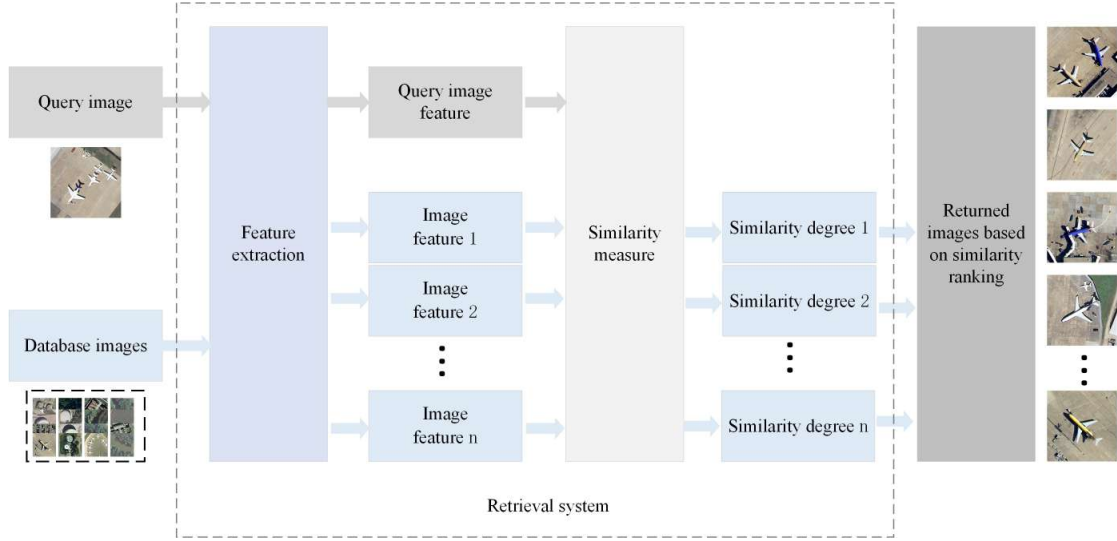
Query image

Database images

Feature extraction

Query image feature

Image feature 1

Image feature 2

⋮

Image feature n

Similarity measure

Similarity degree 1

Similarity degree 2

⋮

Similarity degree n

Returned images based on similarity ranking

⋮

Retrieval system